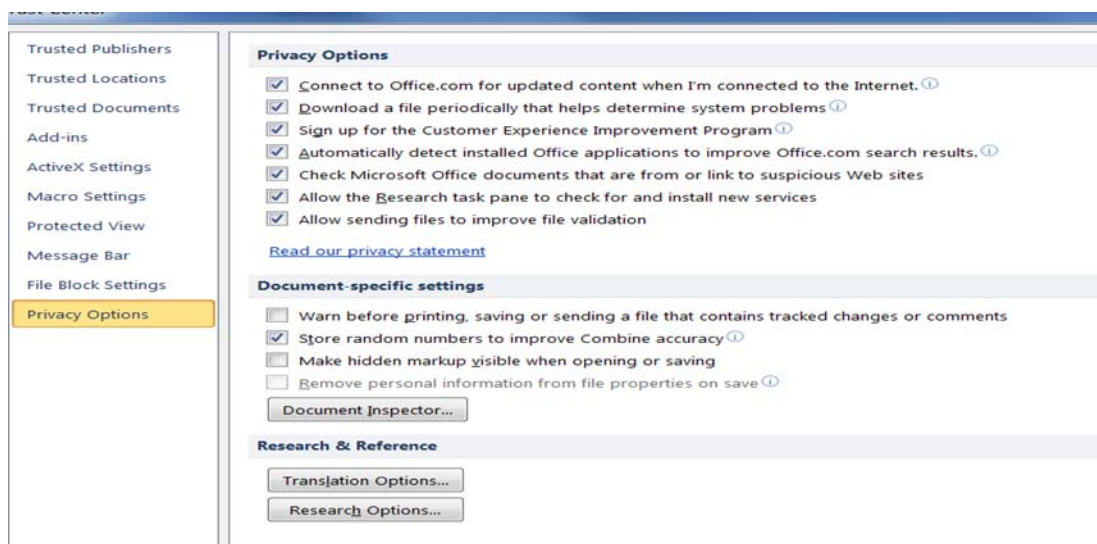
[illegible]

Trusted Publishers
Trusted Locations
Trusted Documents
Add-ins
ActiveX Settings
Macro Settings
Protected View
Message Bar
File Block Settings
Privacy Options

Privacy Options

Connect to Office.com for updated content when I'm connected to the Internet.
Download a file periodically that helps determine system problems
Sign up for the Customer Experience Improvement Program
Automatically detect installed Office applications to improve Office.com search results.
Check Microsoft Office documents that are from or link to suspicious Web sites
Allow the Research task pane to check for and install new services
Allow sending files to improve file validation

Read our privacy statement

Document-specific settings

Warn before printing, saving or sending a file that contains tracked changes or comments
Store random numbers to improve Combine accuracy
Make hidden markup visible when opening or saving
Remove personal information from file properties on save

Document Inspector...

Research & Reference

Translation Options...
Research Options...